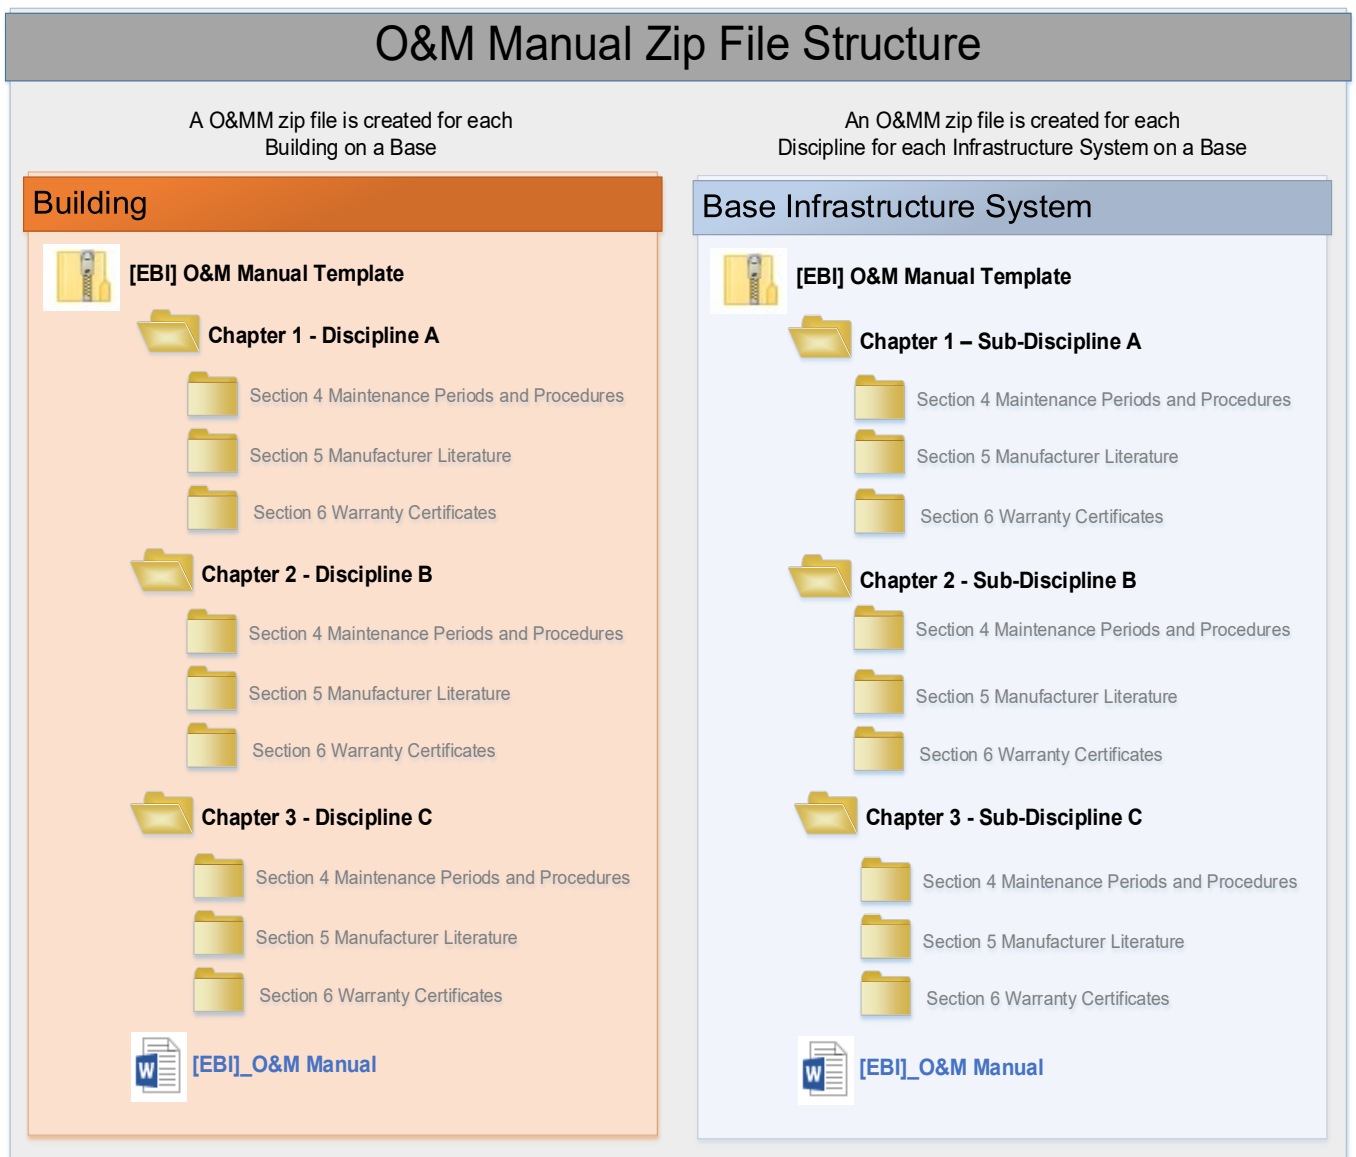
O&M Manual Zip File Structure

A O&MM zip file is created for each Building on a Base

Building

[EBI] O&M Manual Template

Chapter 1 - Discipline A

Section 4 Maintenance Periods and Procedures

Section 5 Manufacturer Literature

Section 6 Warranty Certificates

Chapter 2 - Discipline B

Section 4 Maintenance Periods and Procedures

Section 5 Manufacturer Literature

Section 6 Warranty Certificates

Chapter 3 - Discipline C

Section 4 Maintenance Periods and Procedures

Section 5 Manufacturer Literature

Section 6 Warranty Certificates

W

[EBI]_O&M Manual

An O&MM zip file is created for each Discipline for each Infrastructure System on a Base

Base Infrastructure System

[EBI] O&M Manual Template

Chapter 1 – Sub-Discipline A

Section 4 Maintenance Periods and Procedures

Section 5 Manufacturer Literature

Section 6 Warranty Certificates

Chapter 2 - Sub-Discipline B

Section 4 Maintenance Periods and Procedures

Section 5 Manufacturer Literature

Section 6 Warranty Certificates

Chapter 3 - Sub-Discipline C

Section 4 Maintenance Periods and Procedures

Section 5 Manufacturer Literature

Section 6 Warranty Certificates

W

[EBI]_O&M Manual